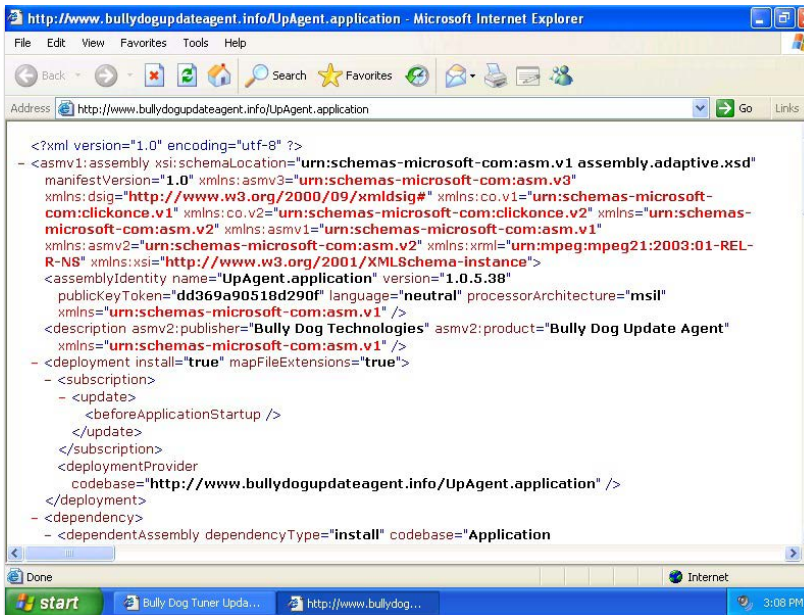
http://www.bullydogupdateagent.info/UpAgent.application - Microsoft Internet Explorer

File Edit View Favorites Tools Help

Back Search Favorites

Address http://www.bullydogupdateagent.info/UpAgent.application Go Links

<?xml version="1.0" encoding="utf-8" ?>
- <asmv1:assembly xsi:schemaLocation="urn:schemas-microsoft-com:asm.v1 assembly.adaptive.xsd" manifestVersion="1.0" xmlns:asmv3="urn:schemas-microsoft-com:asm.v3" xmlns:dsig="http://www.w3.org/2000/09/xmldsig#" xmlns:co.v1="urn:schemas-microsoft-com:clickonce.v1" xmlns:co.v2="urn:schemas-microsoft-com:clickonce.v2" xmlns="urn:schemas-microsoft-com:asm.v2" xmlns:asmv1="urn:schemas-microsoft-com:asm.v1" xmlns:asmv2="urn:schemas-microsoft-com:asm.v2" xmlns:xrml="urn:mpeg:mpeg21:2003:01-REL-R-NS" xmlns:xsi="http://www.w3.org/2001/XMLSchema-instance">
<assemblyIdentity name="UpAgent.application" version="1.0.5.38" publicKeyToken="dd369a90518d290f" language="neutral" processorArchitecture="msil" xmlns="urn:schemas-microsoft-com:asm.v1" />
<description asmv2:publisher="Bully Dog Technologies" asmv2:product="Bully Dog Update Agent" xmlns="urn:schemas-microsoft-com:asm.v1" />
- <deployment install="true" mapFileExtensions="true">
- <subscription>
- <update>
<beforeApplicationStartup />
</update>
</subscription>
<deploymentProvider codebase="http://www.bullydogupdateagent.info/UpAgent.application" />
</deployment>
- <dependency>
- <dependentAssembly dependencyType="install" codebase="Application

Done Internet

start Bully Dog Tuner Upda... http://www.bullydog... 3:08 PM